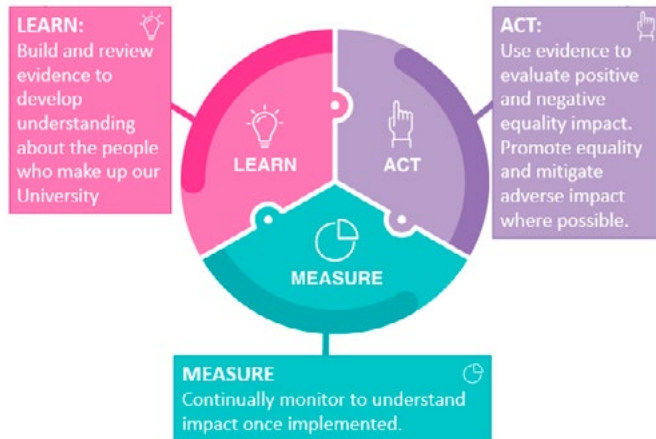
LEARN:
Build and review evidence to develop understanding about the people who make up our University

ACT:
Use evidence to evaluate positive and negative equality impact. Promote equality and mitigate adverse impact where possible.

LEARN

ACT

MEASURE

MEASURE
Continually monitor to understand impact once implemented.